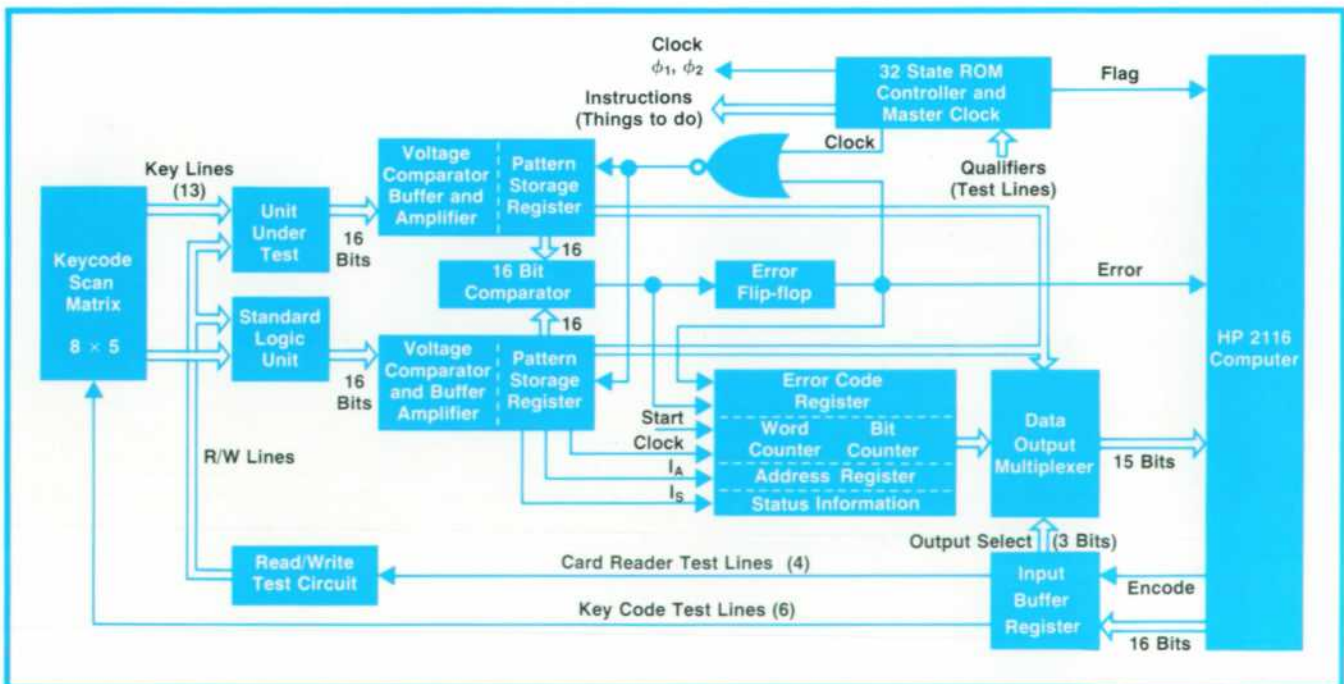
Clock
$\phi_1$, $\phi_2$

32 State ROM Controller and Master Clock

Flag

Instructions (Things to do)

Clock

Qualifiers (Test Lines)

Key Lines (13)

Keycode Scan Matrix

8 × 5

Unit Under Test

16 Bits

Voltage Comparator Buffer and Amplifier

Pattern Storage Register

16

16 Bit Comparator

Error Flip-flop

Error

16

Standard Logic Unit

16 Bits

Voltage Comparator and Buffer Amplifier

Pattern Storage Register

HP 2116 Computer

Error Code Register

Start

Clock

Word Counter

Bit Counter

$I_A$

Address Register

$I_S$

Status Information

Data Output Multiplexer

15 Bits

R/W Lines

Output Select

(3 Bits)

Read/Write Test Circuit

Card Reader Test Lines (4)

Input Buffer Register

Encode

Key Code Test Lines (6)

16 Bits